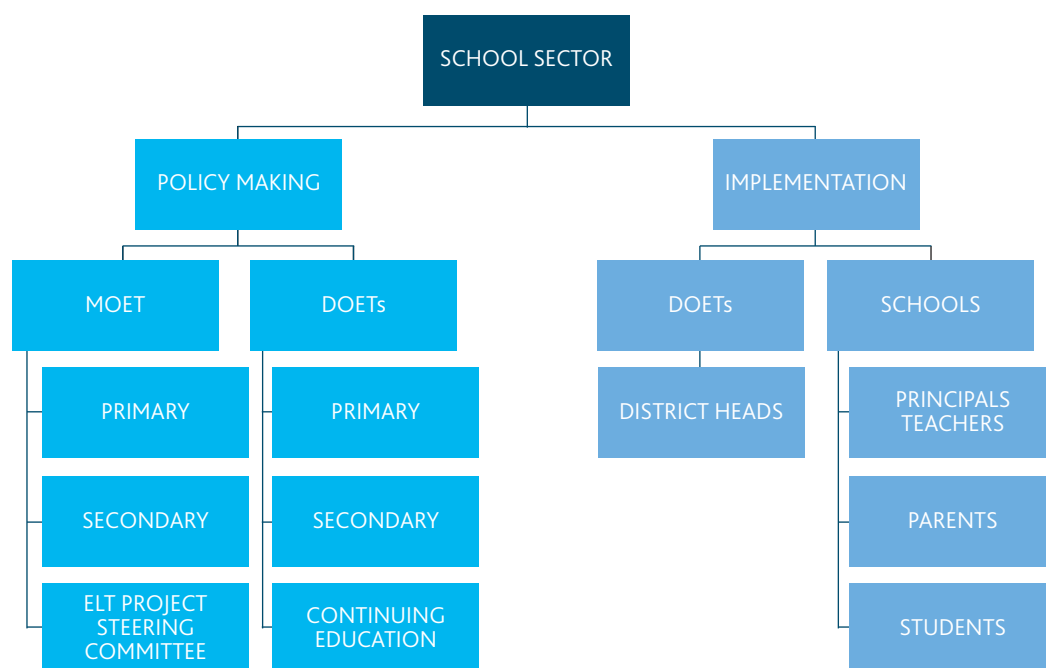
SCHOOL SECTOR

POLICY MAKING

IMPLEMENTATION

MOET

PRIMARY

SECONDARY

ELT PROJECT STEERING COMMITTEE

DOETs

PRIMARY

SECONDARY

CONTINUING EDUCATION

DOETs

DISTRICT HEADS

SCHOOLS

PRINCIPALS TEACHERS

PARENTS

STUDENTS